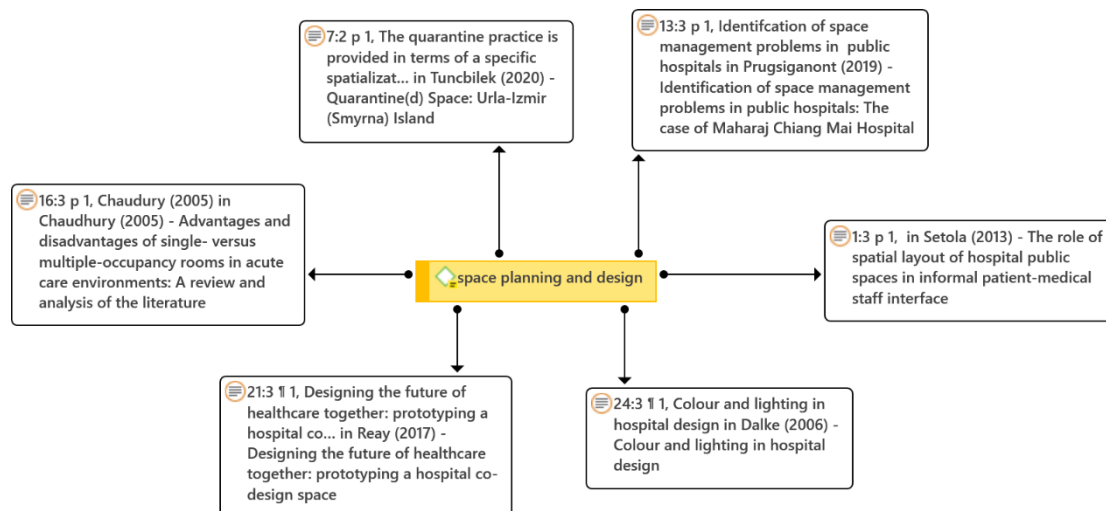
7:2 p 1, The quarantine practice is provided in terms of a specific spatializat... in Tuncbilek (2020) - Quarantine(d) Space: Urla-Izmir (Smyrna) Island

13:3 p 1, Identifcation of space management problems in public hospitals in Prugsiganont (2019) - Identification of space management problems in public hospitals: The case of Maharaj Chiang Mai Hospital

16:3 p 1, Chaudury (2005) in Chaudhury (2005) - Advantages and disadvantages of single- versus multiple-occupancy rooms in acute care environments: A review and analysis of the literature

space planning and design

1:3 p 1, in Setola (2013) - The role of spatial layout of hospital public spaces in informal patient-medical staff interface

21:3 ¶ 1, Designing the future of healthcare together: prototyping a hospital co... in Reay (2017) - Designing the future of healthcare together: prototyping a hospital co-design space

24:3 ¶ 1, Colour and lighting in hospital design in Dalke (2006) - Colour and lighting in hospital design